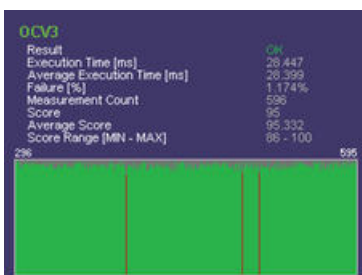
OCV3

| | |
|---|---|
| Result | OK |
| Execution Time [ms] | 28.447 |
| Average Execution Time [ms] | 28.399 |
| Failure [%] | 1.174% |
| Measurement Count | 596 |
| Score | 95 |
| Average Score | 95.332 |
| Score Range [MIN - MAX] | 86 - 100 |

296

595